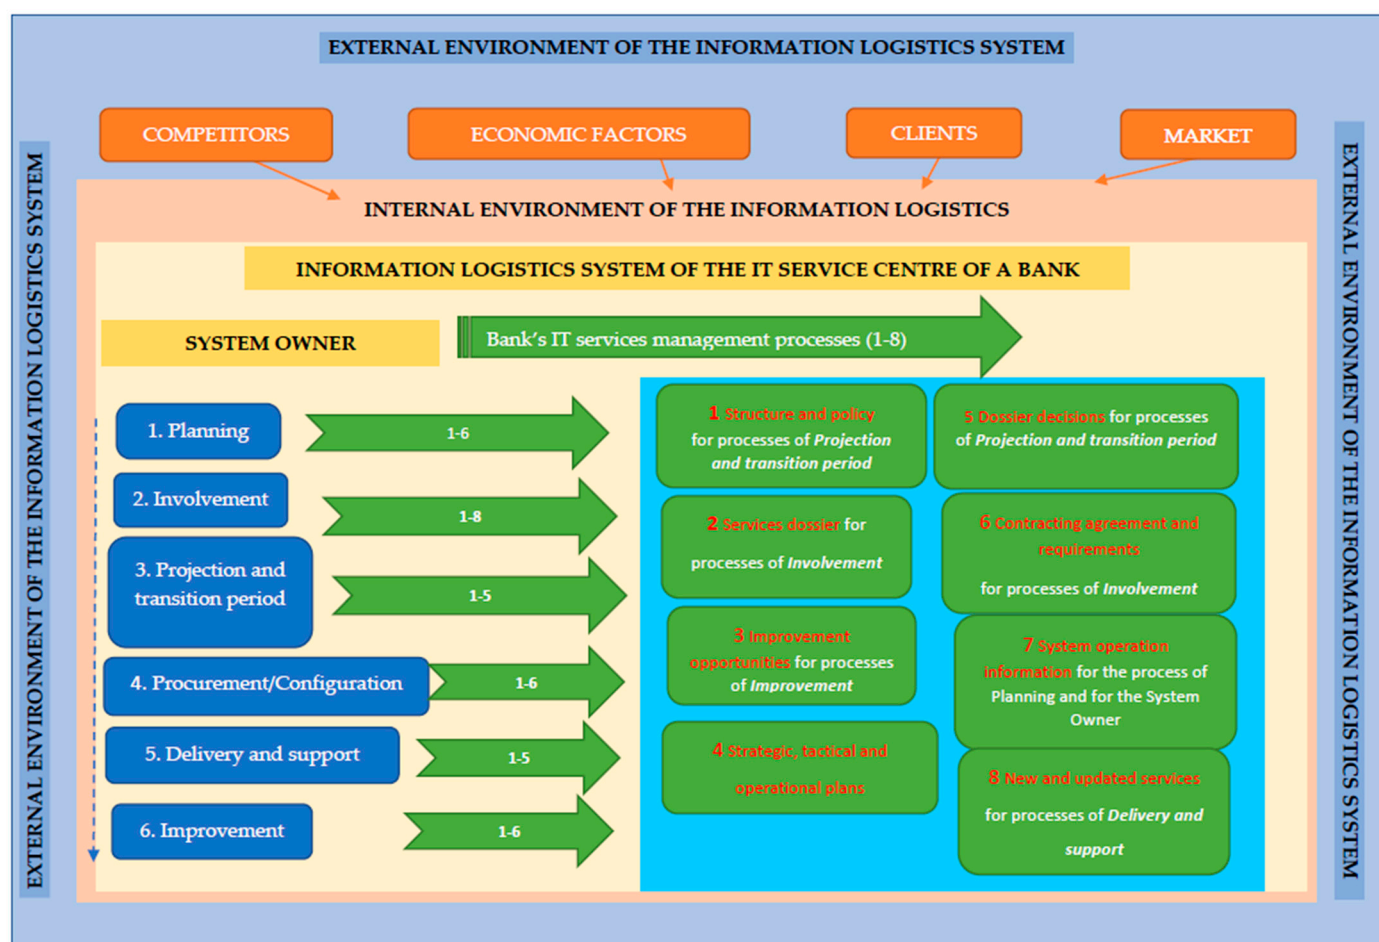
EXTERNAL ENVIRONMENT OF THE INFORMATION LOGISTICS SYSTEM

EXTERNAL ENVIRONMENT OF THE INFORMATION LOGISTICS SYSTEM

COMPETITORS

ECONOMIC FACTORS

CLIENTS

MARKET

EXTERNAL ENVIRONMENT OF THE INFORMATION LOGISTICS SYSTEM

INTERNAL ENVIRONMENT OF THE INFORMATION LOGISTICS

INFORMATION LOGISTICS SYSTEM OF THE IT SERVICE CENTRE OF A BANK

SYSTEM OWNER

Bank's IT services management processes (1-8)

1. Planning

1-6

2. Involvement

1-8

3. Projection and transition period

1-5

4. Procurement/Configuration

1-6

5. Delivery and support

1-5

6. Improvement

1-6

1 Structure and policy for processes of *Projection and transition period*

5 Dossier decisions for processes of *Projection and transition period*

2 Services dossier for processes of *Involvement*

6 Contracting agreement and requirements for processes of *Involvement*

3 Improvement opportunities for processes of *Improvement*

7 System operation information for the process of Planning and for the System Owner

4 Strategic, tactical and operational plans

8 New and updated services for processes of *Delivery and support*